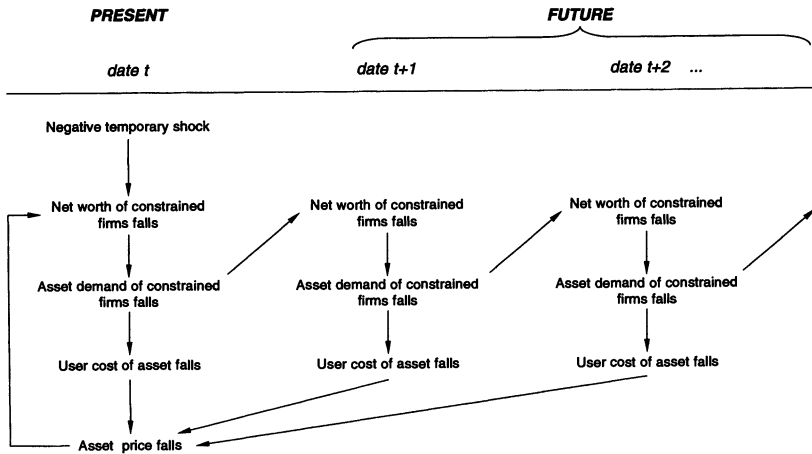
PRESENT

FUTURE

date t

date t+1

date t+2 ...

Negative temporary shock

Net worth of constrained firms falls

Asset demand of constrained firms falls

User cost of asset falls

Asset price falls

Net worth of constrained firms falls

Asset demand of constrained firms falls

User cost of asset falls

Net worth of constrained firms falls

Asset demand of constrained firms falls

User cost of asset falls